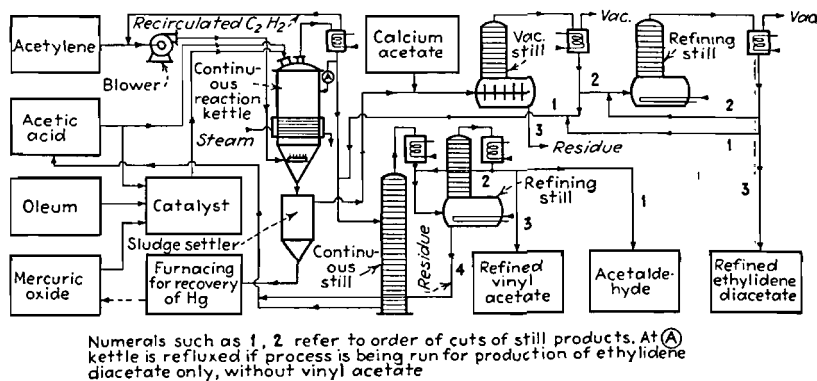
Recirculated $C_2H_2$

Vac.

Vac.

Acetylene

Blower

Continuous reaction kettle

Steam

Calcium acetate

Vac. still

Refining still

Acetic acid

2

1

2

3

Residue

1

Oleum

Catalyst

Sludge settler

Refining still

2

3

1

3

Mercuric oxide

Furnacing for recovery of Hg

Continuous still

Residue

4

Refined vinyl acetate

Acetaldehyde

Refined ethylidene diacetate

Numerals such as 1, 2 refer to order of cuts of still products. At (A) kettle is refluxed if process is being run for production of ethylidene diacetate only, without vinyl acetate